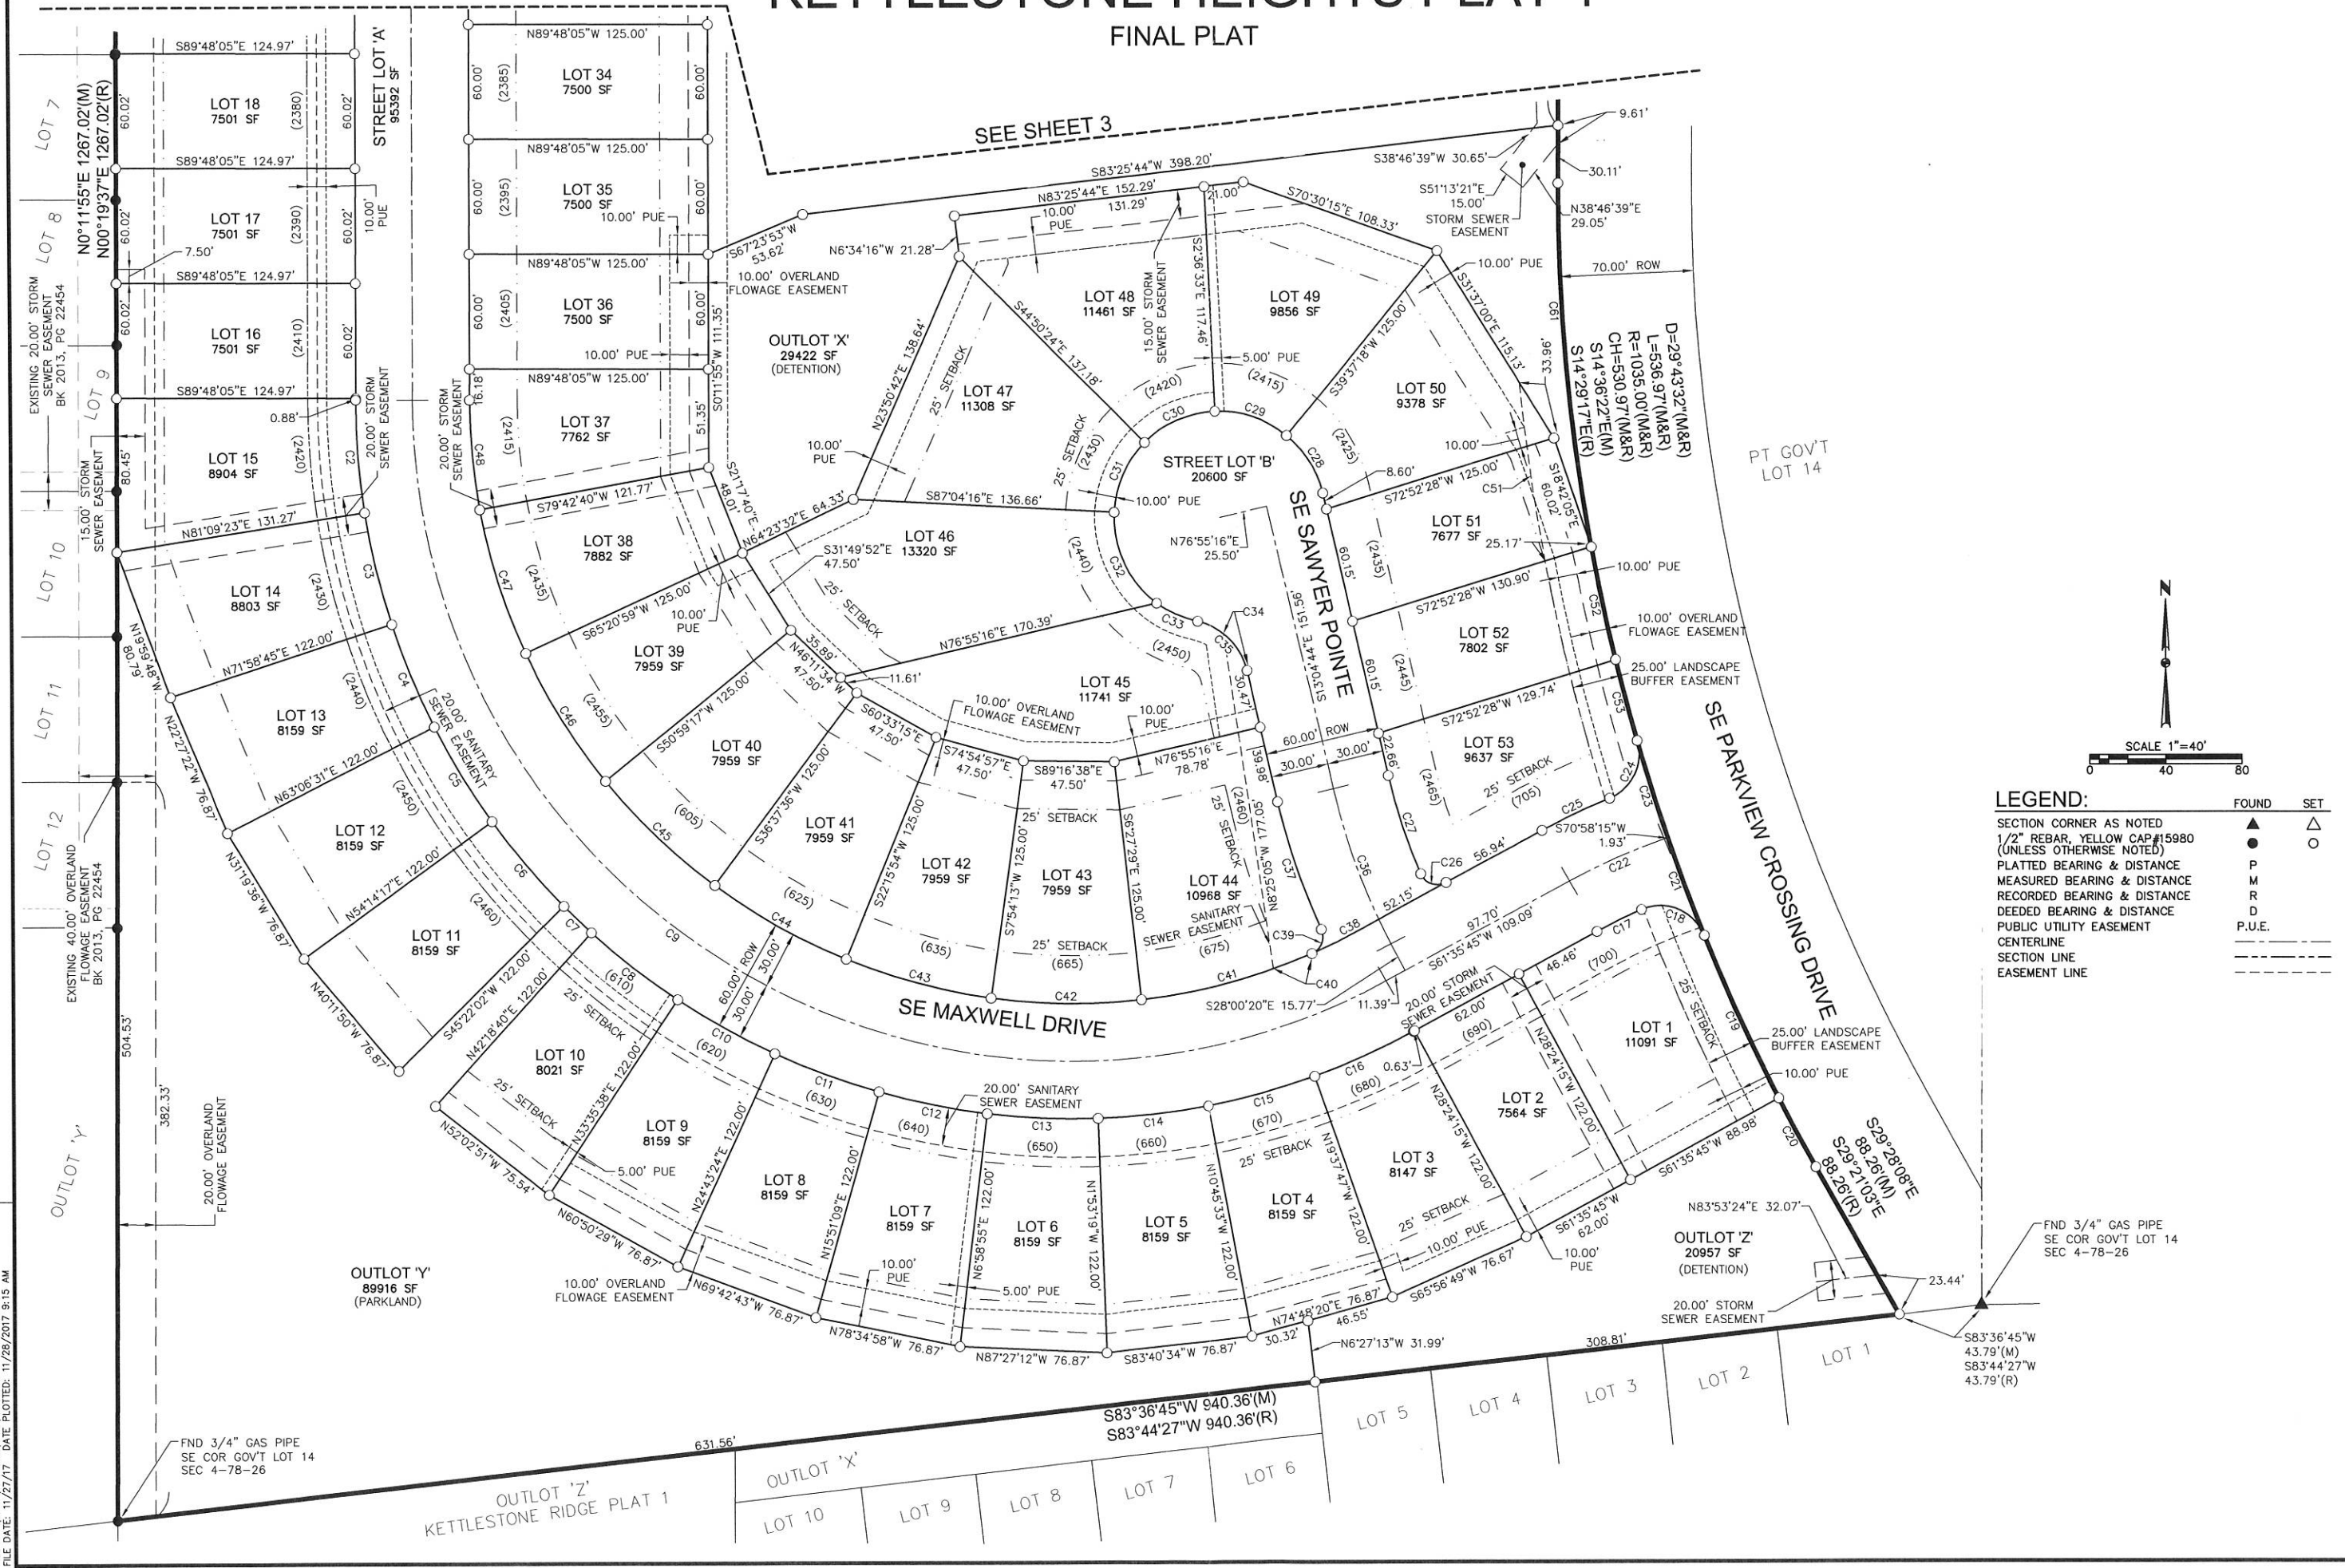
FINAL PLAT

SEE SHEET 3

LOT 18
7501 SF

LOT 17
7501 SF

LOT 16
7501 SF

LOT 15
8904 SF

LOT 14
8803 SF

LOT 13
8159 SF

LOT 12
8159 SF

LOT 11
8159 SF

LOT 10
8021 SF

LOT 9
8159 SF

LOT 8
8159 SF

LOT 7
8159 SF

LOT 6
8159 SF

LOT 5
8159 SF

LOT 4
8159 SF

LOT 3
8147 SF

LOT 2
7564 SF

LOT 1
11091 SF

LOT 34
7500 SF

LOT 35
7500 SF

LOT 36
7500 SF

LOT 37
7762 SF

LOT 38
7882 SF

LOT 39
7959 SF

LOT 40
7959 SF

LOT 41
7959 SF

LOT 42
7959 SF

LOT 43
7959 SF

LOT 44
10968 SF

LOT 45
11741 SF

LOT 46
13320 SF

LOT 47
11308 SF

LOT 48
11461 SF

LOT 49
9856 SF

LOT 50
9378 SF

LOT 51
7677 SF

LOT 52
7802 SF

LOT 53
9637 SF

STREET LOT 'A'
95392 SF

STREET LOT 'B'
20600 SF

OUTLOT 'X'
29422 SF
(DETENTION)

OUTLOT 'Y'
89916 SF
(PARKLAND)

OUTLOT 'Z'
20957 SF
(DETENTION)

SE SAWYER POINTE

SE MAXWELL DRIVE

SE PARKVIEW CROSSING DRIVE

PT GOV'T LOT 14

LOT 7
LOT 8
LOT 9
LOT 10
LOT 11
LOT 12
OUTLOT 'Y'

N0°11'55"E 1267.02'(M)
N00°19'37"E 1267.02'(R)

EXISTING 20.00' STORM SEWER EASEMENT BK 2013, PG 22454

15.00' STORM SEWER EASEMENT

EXISTING 40.00' OVERLAND FLOWAGE EASEMENT BK 2013, PG 22454

20.00' OVERLAND FLOWAGE EASEMENT

20.00' STORM SEWER EASEMENT

20.00' SANITARY SEWER EASEMENT

10.00' OVERLAND FLOWAGE EASEMENT

25.00' LANDSCAPE BUFFER EASEMENT

10.00' PUE

5.00' PUE

25' SETBACK

60.00' ROW
30.00'
30.00'

70.00' ROW

D=29°43'32"(M&R)
L=536.97'(M&R)
R=1035.00'(M&R)
CH=530.97'(M&R)
S14°36'22"E(M)
S14°29'17"E(R)

S83°25'44"W 398.20'
N83°25'44"E 152.29'
131.29'
S70°30'15"E 108.33'
S38°46'39"W 30.65'
9.61'
30.11'
S51°13'21"E 15.00'
N38°46'39"E 29.05'
S67°23'53"W 53.62'
N6°34'16"W 21.28'
S44°50'24"E 137.18'
N23°50'42"E 138.64'
S2°36'33"E 117.46'
S39°37'18"W 125.00'
S31°37'00"E 115.13'
33.96'
S18°42'05"E 60.02'
S72°52'28"W 125.00'
25.17'
S72°52'28"W 130.90'
S72°52'28"W 129.74'
S87°04'16"E 136.66'
N76°55'16"E 25.50'
N76°55'16"E 170.39'
11.61'
S15°04'44"E 151.59'
30.47'
N76°55'16"E 78.78'
S89°16'38"E 47.50'
S74°54'57"E 47.50'
S60°33'15"E 47.50'
N46°11'34"W 47.50'
35.89'
S31°49'52"E 47.50'
N64°23'32"E 64.33'
S79°42'40"W 121.77'
S21°17'40"E 48.01'
S65°20'59"W 125.00'
S50°59'17"W 125.00'
S36°37'36"W 125.00'
S22°15'54"W 125.00'
S7°54'13"W 125.00'
S6°27'29"E 125.00'
N18°25'05"W 177.95'
39.98'
22.66'
60.15'
60.15'
S70°58'15"W 1.93'
56.94'
52.15'
97.70'
S61°35'45"W 109.09'
S28°00'20"E 15.77'
11.39'
0.63'
62.00'
46.46'
N28°24'15"W 122.00'
N28°24'15"W 122.00'
S61°35'45"W 88.98'
S61°35'45"W 62.00'
S29°28'08"E 88.26'(M)
S29°21'03"E 88.26'(R)
N83°53'24"E 32.07'
23.44'
S83°36'45"W 43.79'(M)
S83°44'27"W 43.79'(R)
S65°56'49"W 76.67'
N19°37'47"W 122.00'
N10°45'33"W 122.00'
N1°53'19"W 122.00'
N6°58'55"E 122.00'
N15°51'09"E 122.00'
N24°43'24"E 122.00'
N33°35'38"E 122.00'
N42°18'40"E 122.00'
S45°22'02"W 122.00'
N54°14'17"E 122.00'
N63°06'31"E 122.00'
N71°58'45"E 122.00'
N81°09'23"E 131.27'
N19°59'48"W 80.79'
N22°27'22"W 76.87'
N31°19'36"W 76.87'
N40°11'50"W 76.87'
N52°02'51"W 75.54'
N60°50'29"W 76.87'
N69°42'43"W 76.87'
N78°34'58"W 76.87'
N87°27'12"W 76.87'
S83°40'34"W 76.87'
N74°48'20"E 76.87'
46.55'
30.32'
N6°27'13"W 31.99'
308.81'
S83°36'45"W 940.36'(M)
S83°44'27"W 940.36'(R)
631.56'
504.53'
382.33'
S89°48'05"E 124.97'
N89°48'05"W 125.00'
60.00'
60.02'
7.50'
0.88'
80.45'
16.18'
51.35'
S0°11'55"W 111.35'
8.60'
10.00'
(2380) (2385) (2390) (2395) (2405) (2410) (2415) (2420) (2425) (2430) (2435) (2440) (2445) (2450) (2455) (2460) (2465) (605) (610) (620) (625) (630) (635) (640) (650) (660) (665) (670) (675) (680) (690) (700) (705)
C1 C2 C3 C4 C5 C6 C7 C8 C9 C10 C11 C12 C13 C14 C15 C16 C17 C18 C19 C20 C21 C22 C23 C24 C25 C26 C27 C28 C29 C30 C31 C32 C33 C34 C35 C36 C37 C38 C39 C40 C41 C42 C43 C44 C45 C46 C47 C48 C51 C52 C53

FND 3/4" GAS PIPE
SE COR GOV'T LOT 14
SEC 4-78-26

FND 3/4" GAS PIPE
SE COR GOV'T LOT 14
SEC 4-78-26

OUTLOT 'Z'
KETTLESTONE RIDGE PLAT 1
OUTLOT 'X'
LOT 10 LOT 9 LOT 8 LOT 7 LOT 6 LOT 5 LOT 4 LOT 3 LOT 2 LOT 1

SCALE 1"=40'
0 40 80

LEGEND:
| | FOUND | SET |
|---|---|---|
| SECTION CORNER AS NOTED | ▲ | △ |
| 1/2" REBAR, YELLOW CAP #15980 (UNLESS OTHERWISE NOTED) | ● | ○ |
| PLATTED BEARING & DISTANCE | P | |
| MEASURED BEARING & DISTANCE | M | |
| RECORDED BEARING & DISTANCE | R | |
| DEEDED BEARING & DISTANCE | D | |
| PUBLIC UTILITY EASEMENT | P.U.E. | |
| CENTERLINE | | |
| SECTION LINE | | |
| EASEMENT LINE | | |

FILE DATE: 11/27/17 DATE PLOTTED: 11/28/2017 9:15 AM